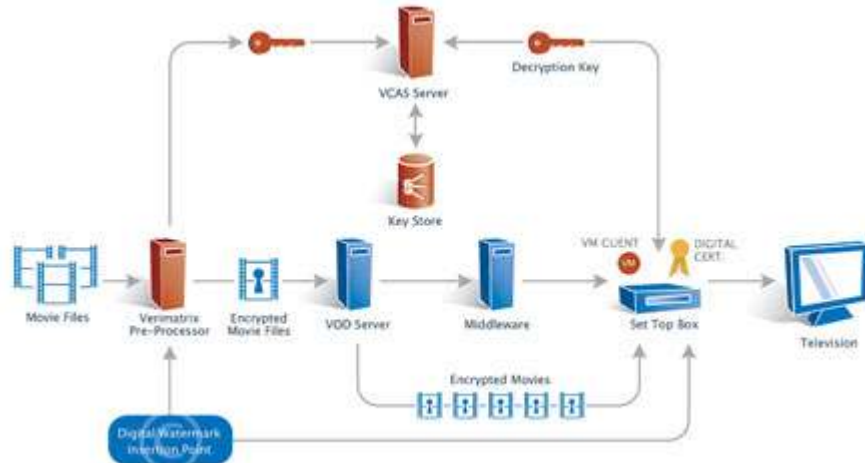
VCAS Server

Decryption Key

Key Store

Movie Files

Verimatrix Pre-Processor

Encrypted Movie Files

VOD Server

Middleware

VM CLIENT

VM

DIGITAL CERT.

Set Top Box

Television

Encrypted Movies

Digital Watermark Insertion Point